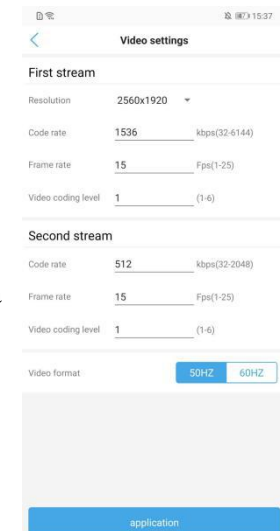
15:37

Video settings

First stream

Resolution 2560x1920

Code rate 1536 kbps(32-6144)

Frame rate 15 Fps(1-25)

Video coding level 1 (1-6)

Second stream

Code rate 512 kbps(32-2048)

Frame rate 15 Fps(1-25)

Video coding level 1 (1-6)

Video format 50HZ 60HZ

application